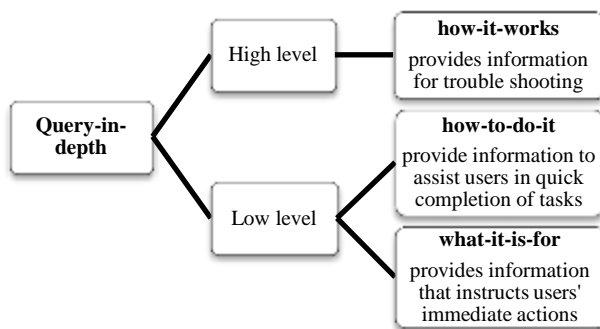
Query-in-depth

High level

how-it-works
provides information for trouble shooting

Low level

how-to-do-it
provide information to assist users in quick completion of tasks

what-it-is-for
provides information that instructs users' immediate actions